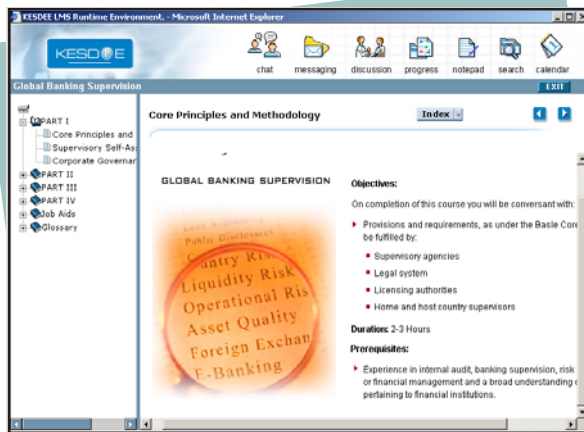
KESDEE LMS Runtime Environment. - Microsoft Internet Explorer

KESDEE

chat messaging discussion progress notepad search calendar

Global Banking Supervision

EXIT

PART I
Core Principles and
Supervisory Self-As
Corporate Governar
PART II
PART III
PART IV
Job Aids
Glossary

Core Principles and Methodology

Index

GLOBAL BANKING SUPERVISION

Loan Approval
Public Disclosure
Country Ris
Liquidity Risk
Operational Ris
Asset Quality
Foreign Exchan
E-Banking

Objectives:

On completion of this course you will be conversant with:

Provisions and requirements, as under the Basle Core be fulfilled by:

Supervisory agencies

Legal system

Licensing authorities

Home and host country supervisors

Duration: 2-3 Hours

Prerequisites:

Experience in internal audit, banking supervision, risk or financial management and a broad understanding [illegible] pertaining to financial institutions.